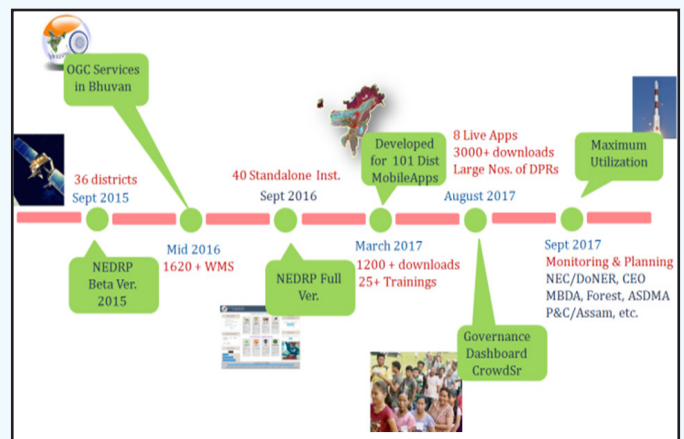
OGC Services in Bhuvan

36 districts
Sept 2015

NEDRP Beta Ver. 2015

Mid 2016
1620 + WMS

40 Standalone Inst.
Sept 2016

NEDRP Full Ver.

Developed for 101 Dist MobileApps

March 2017
1200 + downloads
25+ Trainings

8 Live Apps
3000+ downloads
Large Nos. of DPRs

August 2017

Governance Dashboard CrowdSr

Maximum Utilization

Sept 2017
Monitoring & Planning
NEC/DoNER, CEO
MBDA, Forest, ASDMA
P&C/Assam, etc.